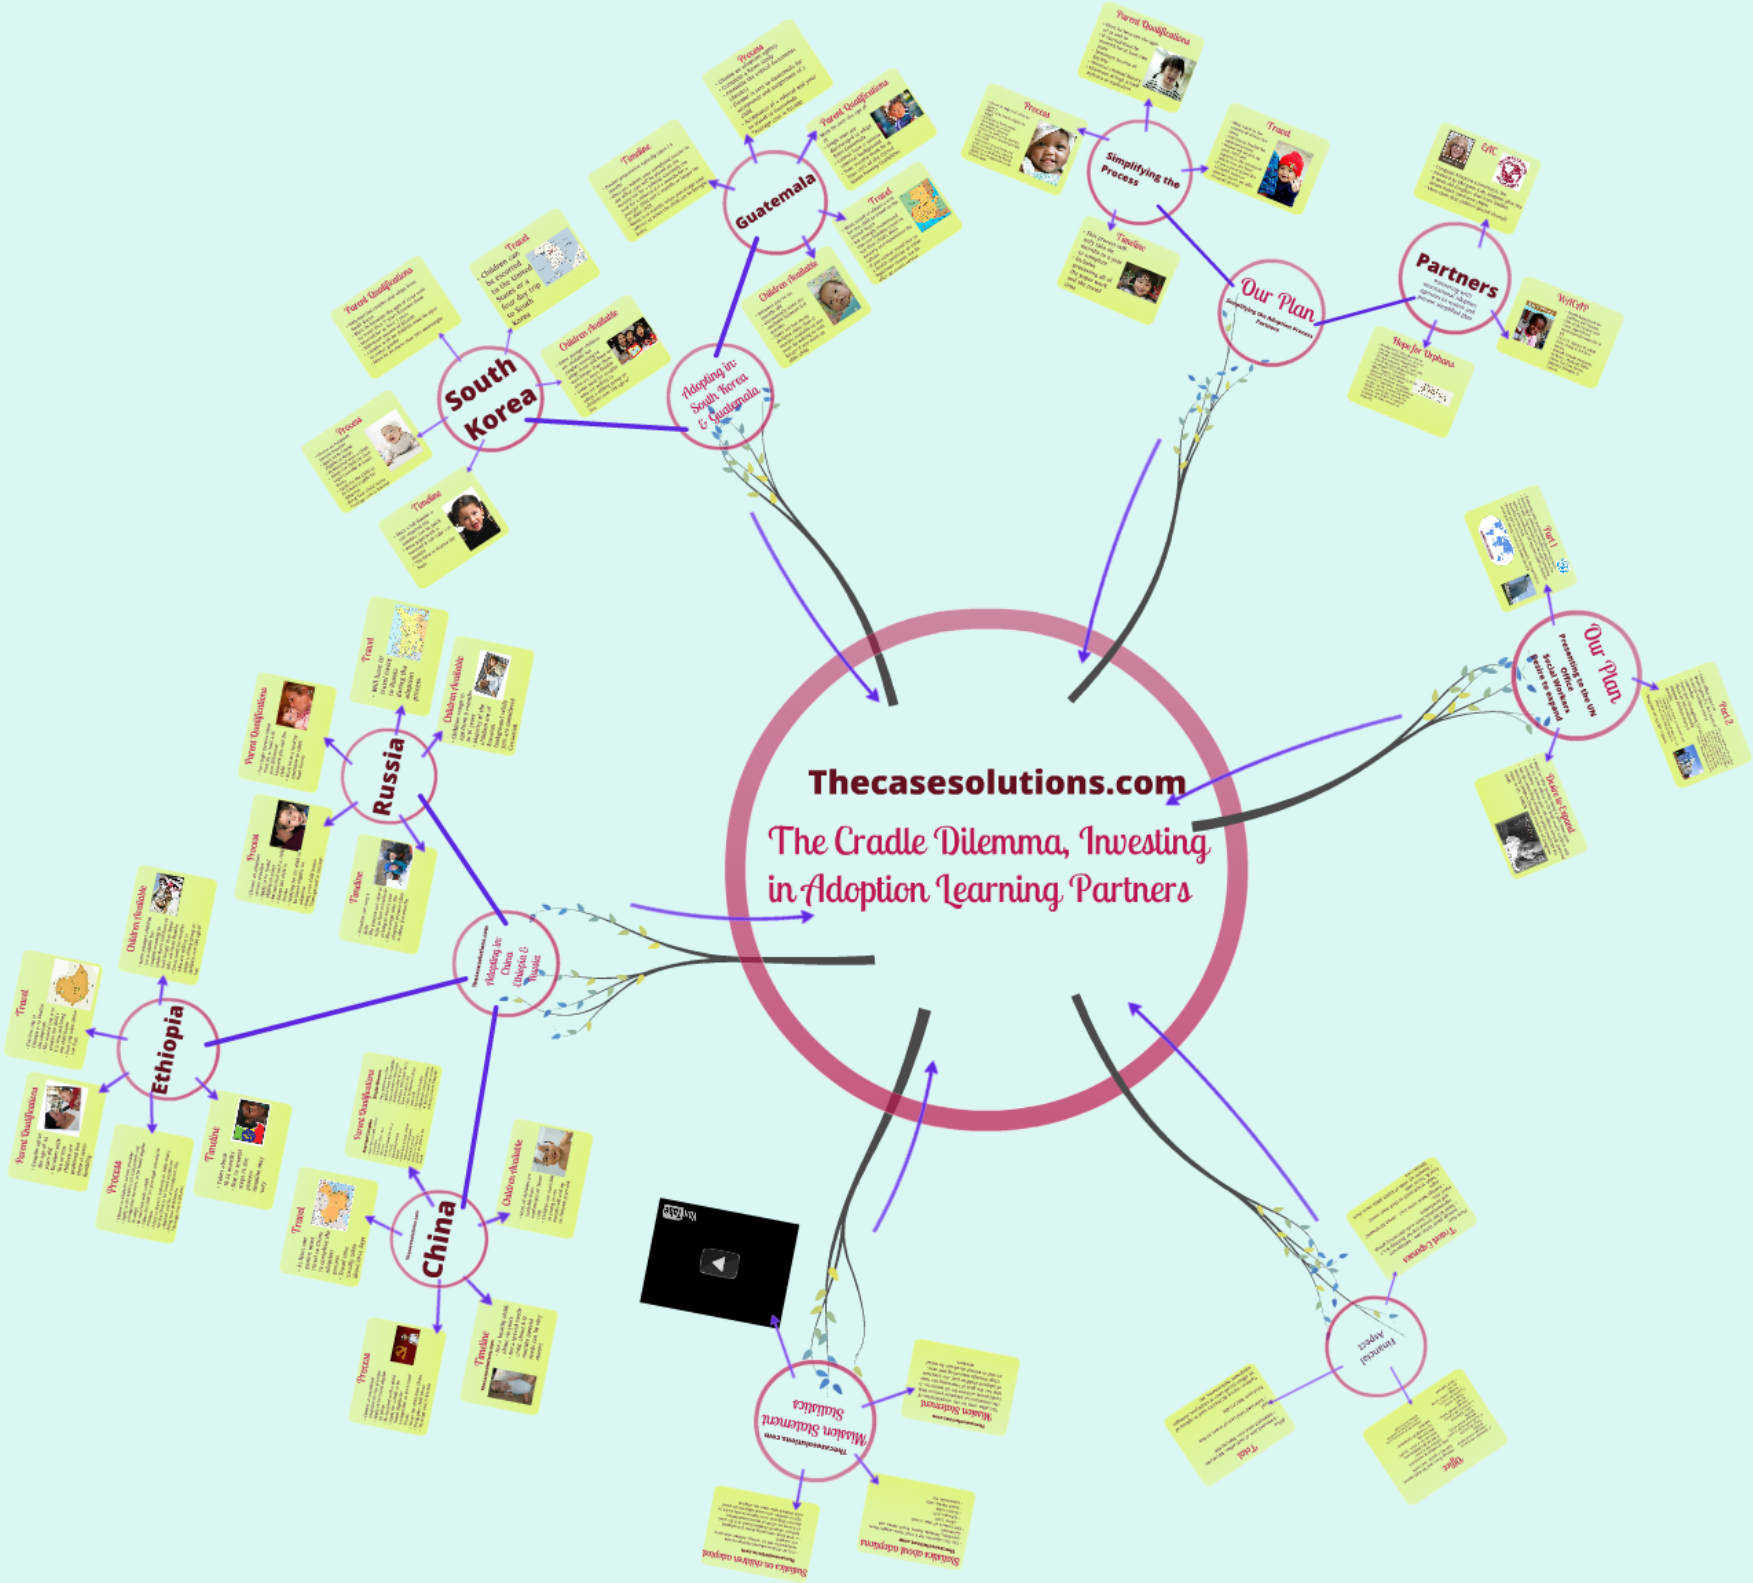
Thecasesolutions.com

The Cradle Dilemma, Investing in Adoption Learning Partners

Adopting in: South Korea & Guatemala

South Korea

Parent Qualifications

Travel

Children can be escorted to the United States or a four day trip to South Korea

Children Available

Process

Timeline

Guatemala

Process

Parent Qualifications

Timeline

Travel

Children Available

Our Plan

Simplifying the Adoption Process Partners

Simplifying the Process

Parent Qualifications

Process

Travel

Timeline

Partners

EAC

WHFP

Hope for Orphans

Our Plan

Presenting to the UN Office Social Workers Desire to Expand

Part 1

Part 2

Desire to Expand

Adopting in: China Ethiopia & Russia

Russia

Travel

Children Available

Parent Qualifications

Process

Timeline

Ethiopia

Children Available

Travel

Parent Qualifications

Process

Timeline

China

Parent Qualifications

Children Available

Travel

Process

Timeline

Mission Statement Statistics

Mission Statement

Statistics on children adopted

Statistics about adoption

Financial Aspect

Travel Expenses

Total

Other